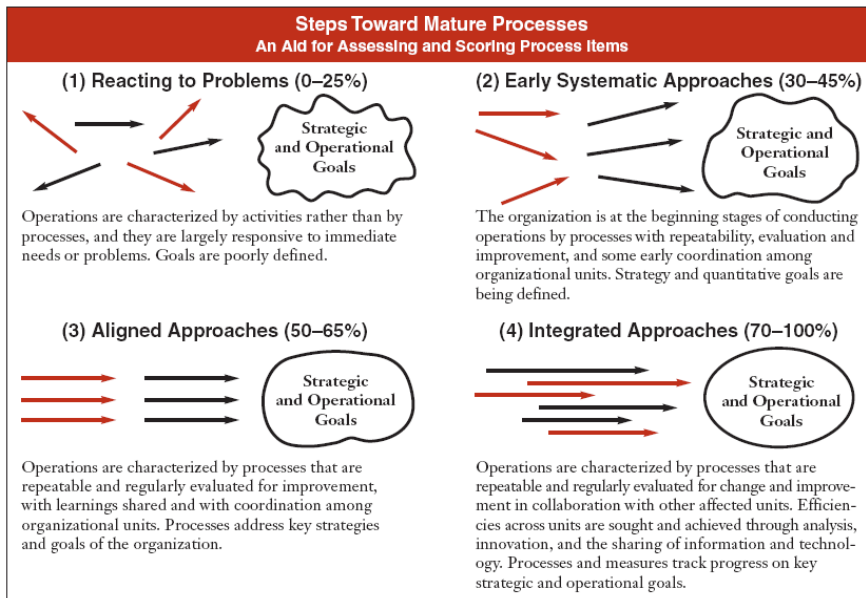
Steps Toward Mature Processes
An Aid for Assessing and Scoring Process Items

(1) Reacting to Problems (0–25%)

Strategic and Operational Goals

Operations are characterized by activities rather than by processes, and they are largely responsive to immediate needs or problems. Goals are poorly defined.

(2) Early Systematic Approaches (30–45%)

Strategic and Operational Goals

The organization is at the beginning stages of conducting operations by processes with repeatability, evaluation and improvement, and some early coordination among organizational units. Strategy and quantitative goals are being defined.

(3) Aligned Approaches (50–65%)

Strategic and Operational Goals

Operations are characterized by processes that are repeatable and regularly evaluated for improvement, with learnings shared and with coordination among organizational units. Processes address key strategies and goals of the organization.

(4) Integrated Approaches (70–100%)

Strategic and Operational Goals

Operations are characterized by processes that are repeatable and regularly evaluated for change and improvement in collaboration with other affected units. Efficiencies across units are sought and achieved through analysis, innovation, and the sharing of information and technology. Processes and measures track progress on key strategic and operational goals.